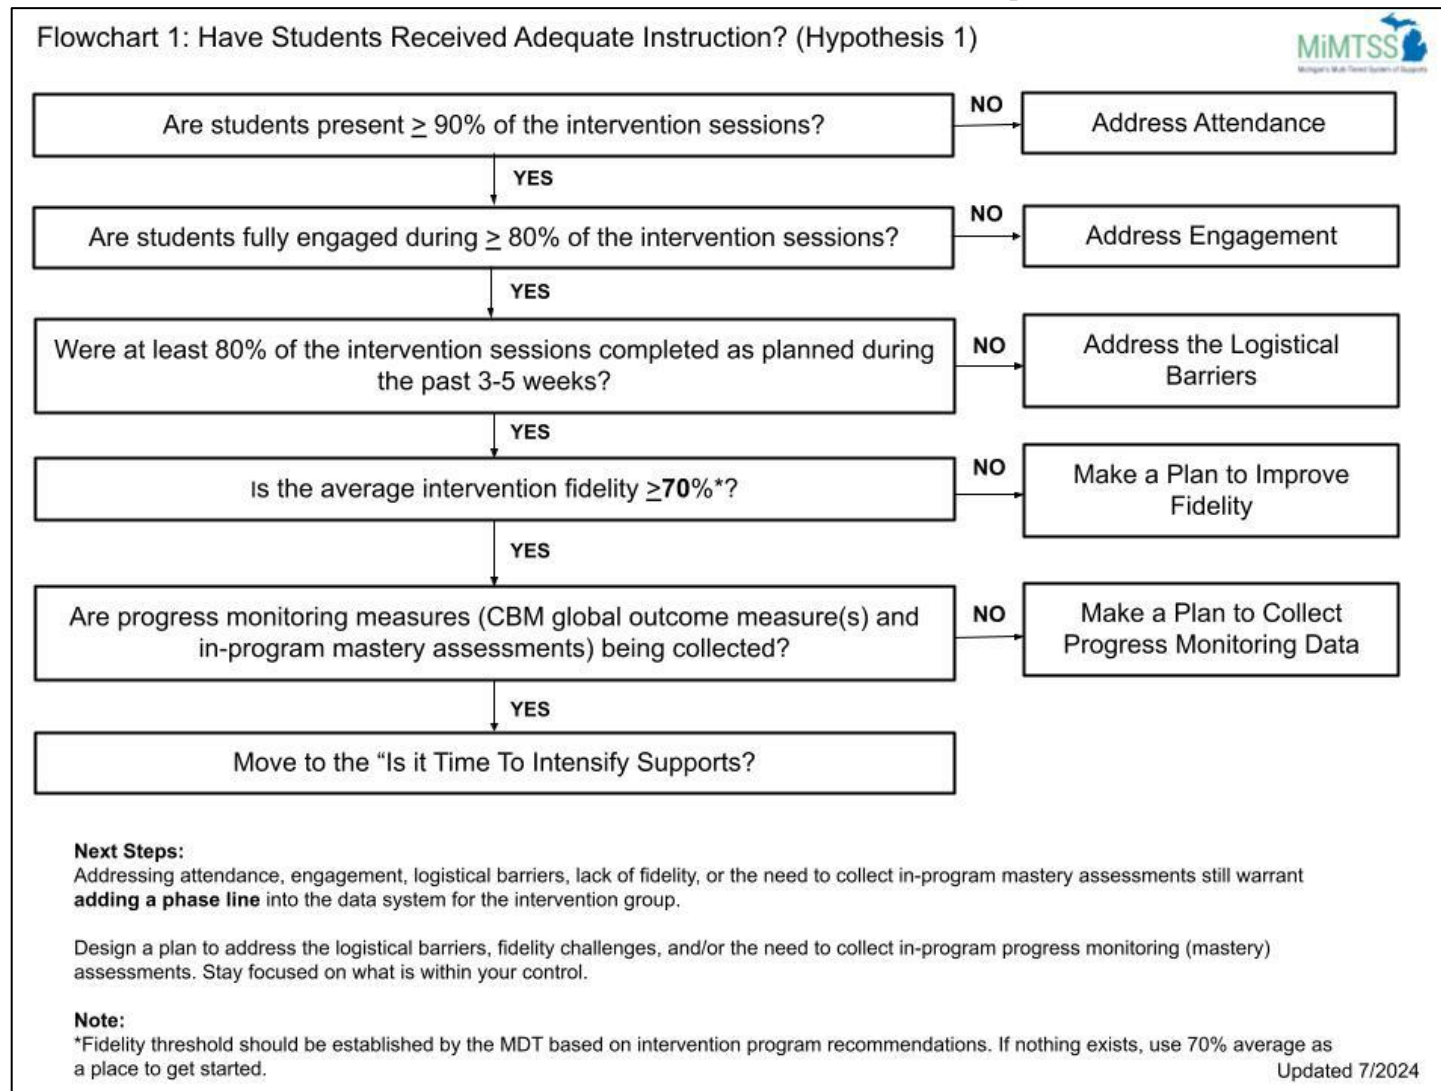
Flowchart 1: Have Students Received Adequate Instruction? (Hypothesis 1)

MiMTSS
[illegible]

Are students present $\geq$ 90% of the intervention sessions?

NO

Address Attendance

YES

Are students fully engaged during $\geq$ 80% of the intervention sessions?

NO

Address Engagement

YES

Were at least 80% of the intervention sessions completed as planned during the past 3-5 weeks?

NO

Address the Logistical Barriers

YES

Is the average intervention fidelity $\geq$70%*?

NO

Make a Plan to Improve Fidelity

YES

Are progress monitoring measures (CBM global outcome measure(s) and in-program mastery assessments) being collected?

NO

Make a Plan to Collect Progress Monitoring Data

YES

Move to the “Is it Time To Intensify Supports?

Next Steps:
Addressing attendance, engagement, logistical barriers, lack of fidelity, or the need to collect in-program mastery assessments still warrant **adding a phase line** into the data system for the intervention group.

Design a plan to address the logistical barriers, fidelity challenges, and/or the need to collect in-program progress monitoring (mastery) assessments. Stay focused on what is within your control.

Note:
*Fidelity threshold should be established by the MDT based on intervention program recommendations. If nothing exists, use 70% average as a place to get started.

Updated 7/2024